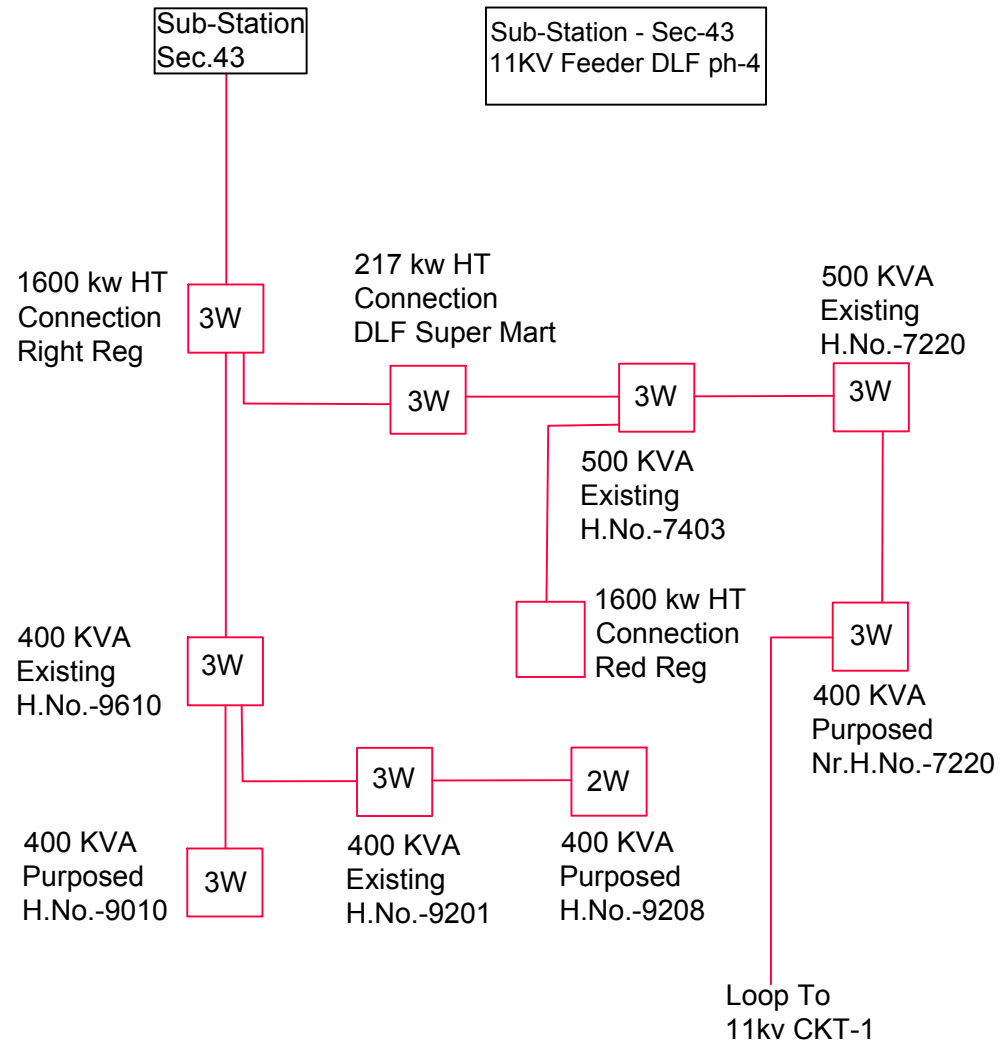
Sub-Station
Sec.43

Sub-Station - Sec-43
11KV Feeder DLF ph-4

1600 kw HT
Connection
Right Reg

3W

217 kw HT
Connection
DLF Super Mart

3W

3W

500 KVA
Existing
H.No.-7220

3W

500 KVA
Existing
H.No.-7403

1600 kw HT
Connection
Red Reg

3W

400 KVA
Purposed
Nr.H.No.-7220

400 KVA
Existing
H.No.-9610

3W

3W

2W

400 KVA
Purposed
H.No.-9010

3W

400 KVA
Existing
H.No.-9201

400 KVA
Purposed
H.No.-9208

Loop To
11kv CKT-1